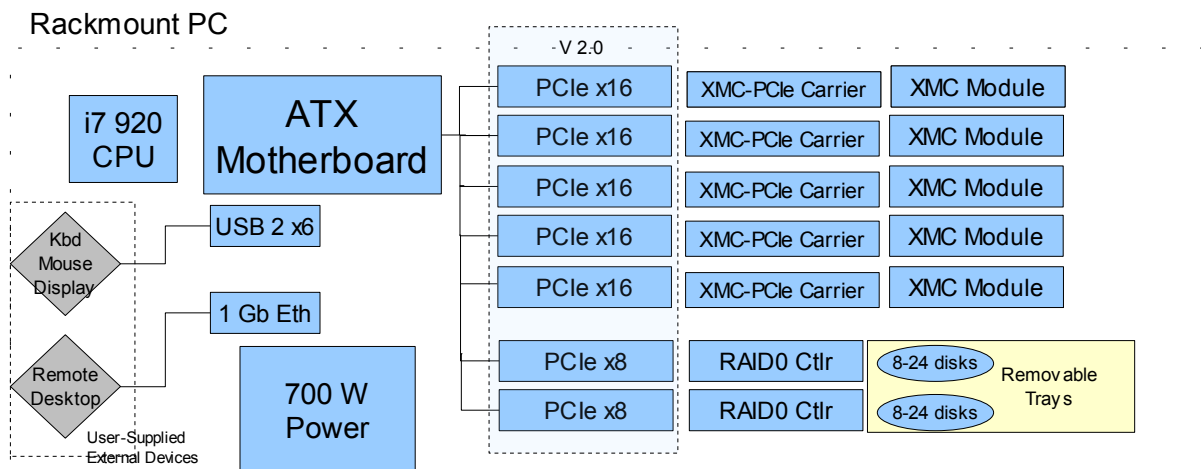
Rackmount PC

i7 920 CPU

ATX Motherboard

V 2.0

PCIe x16

PCIe x16

PCIe x16

PCIe x16

PCIe x16

PCIe x8

PCIe x8

XMC-PCIe Carrier

XMC-PCIe Carrier

XMC-PCIe Carrier

XMC-PCIe Carrier

XMC-PCIe Carrier

XMC Module

XMC Module

XMC Module

XMC Module

XMC Module

RAID0 Ctlr

RAID0 Ctlr

8-24 disks

8-24 disks

Removable Trays

Kbd Mouse Display

USB 2 x6

1 Gb Eth

Remote Desktop

User-Supplied External Devices

700 W Power